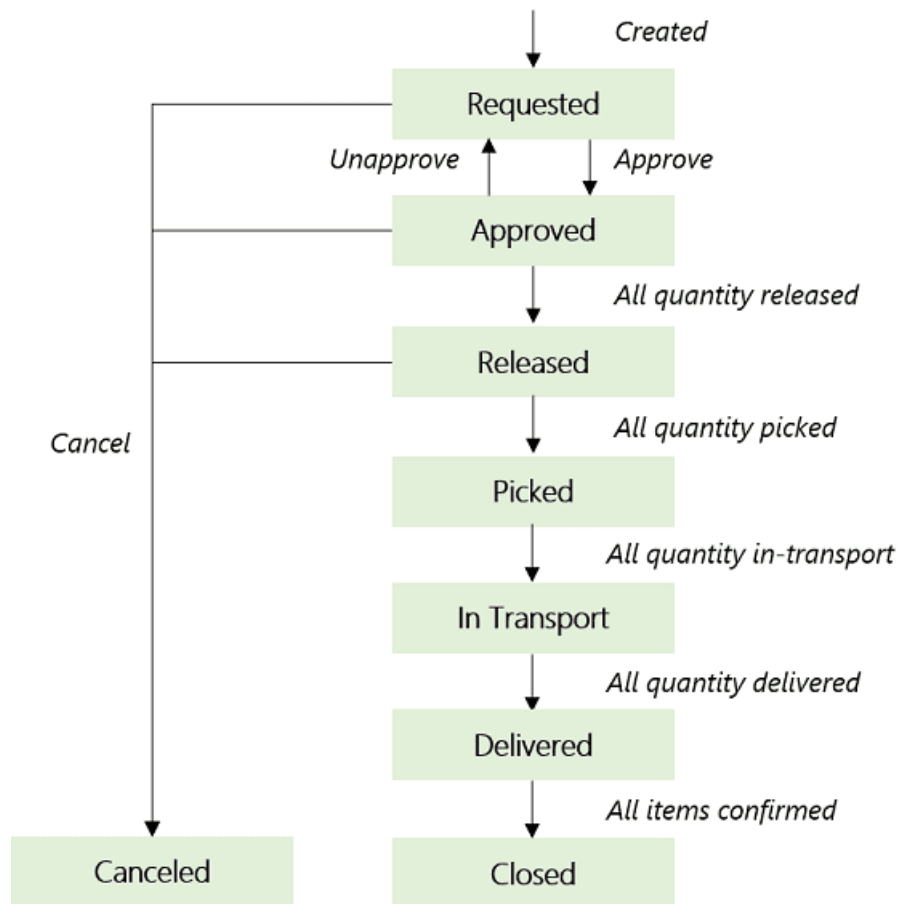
Created

Requested

Unapprove

Approve

Approved

All quantity released

Released

Cancel

All quantity picked

Picked

All quantity in-transport

In Transport

All quantity delivered

Delivered

All items confirmed

Canceled

Closed